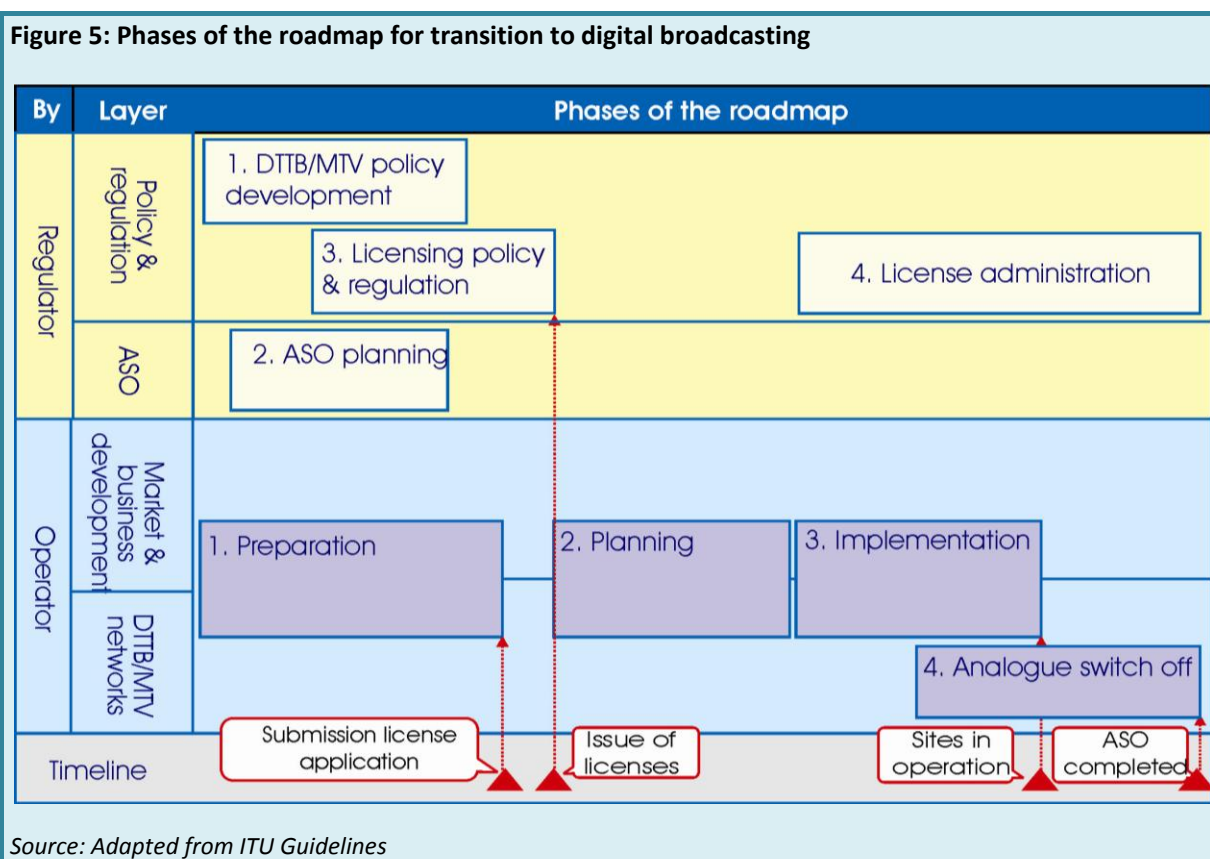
**Figure 5: Phases of the roadmap for transition to digital broadcasting**

| By | Layer | Phases of the roadmap |
|---|---|---|
| Regulator | Policy & regulation | 1. DTTB/MTV policy development; 3. Licensing policy & regulation; 4. License administration |
| | ASO | 2. ASO planning |
| Operator | Market & business development | 1. Preparation; 2. Planning; 3. Implementation |
| | DTTB/MTV networks | 4. Analogue switch off |
| Timeline | | Submission license application; Issue of licenses; Sites in operation; ASO completed |

*Source: Adapted from ITU Guidelines*